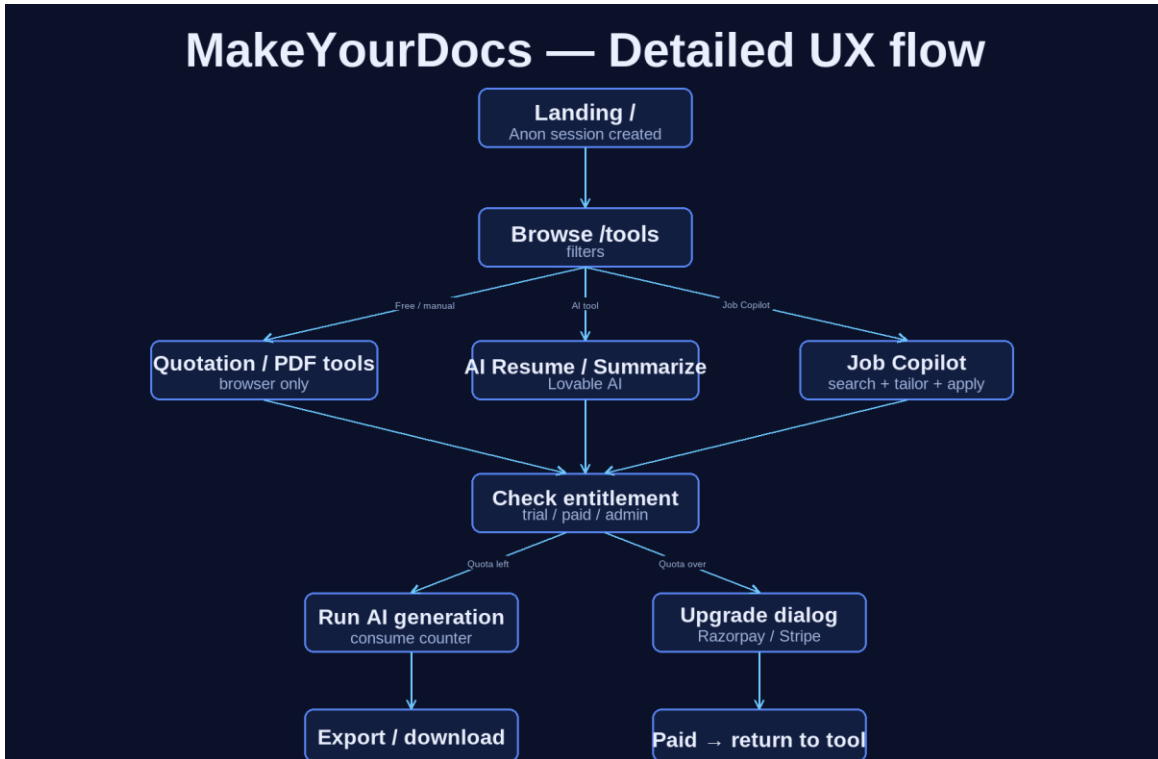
MakeYourDocs — Detailed UX flow

Landing /
Anon session created

Browse /tools
filters

Free / manual

AI tool

Job Copilot

Quotation / PDF tools
browser only

AI Resume / Summarize
Lovable AI

Job Copilot
search + tailor + apply

Check entitlement
trial / paid / admin

Quota left

Quota over

Run AI generation
consume counter

Upgrade dialog
Razorpay / Stripe

Export / download

Paid → return to tool